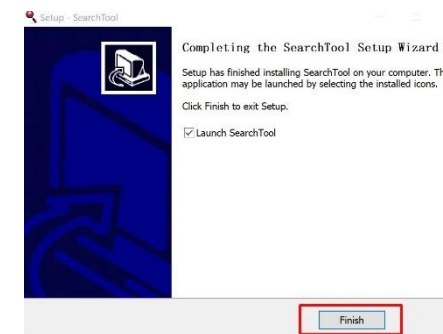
Setup - SearchTool

Completing the SearchTool Setup Wizard

Setup has finished installing SearchTool on your computer. Th application may be launched by selecting the installed icons.

Click Finish to exit Setup.

☑ Launch SearchTool

Finish